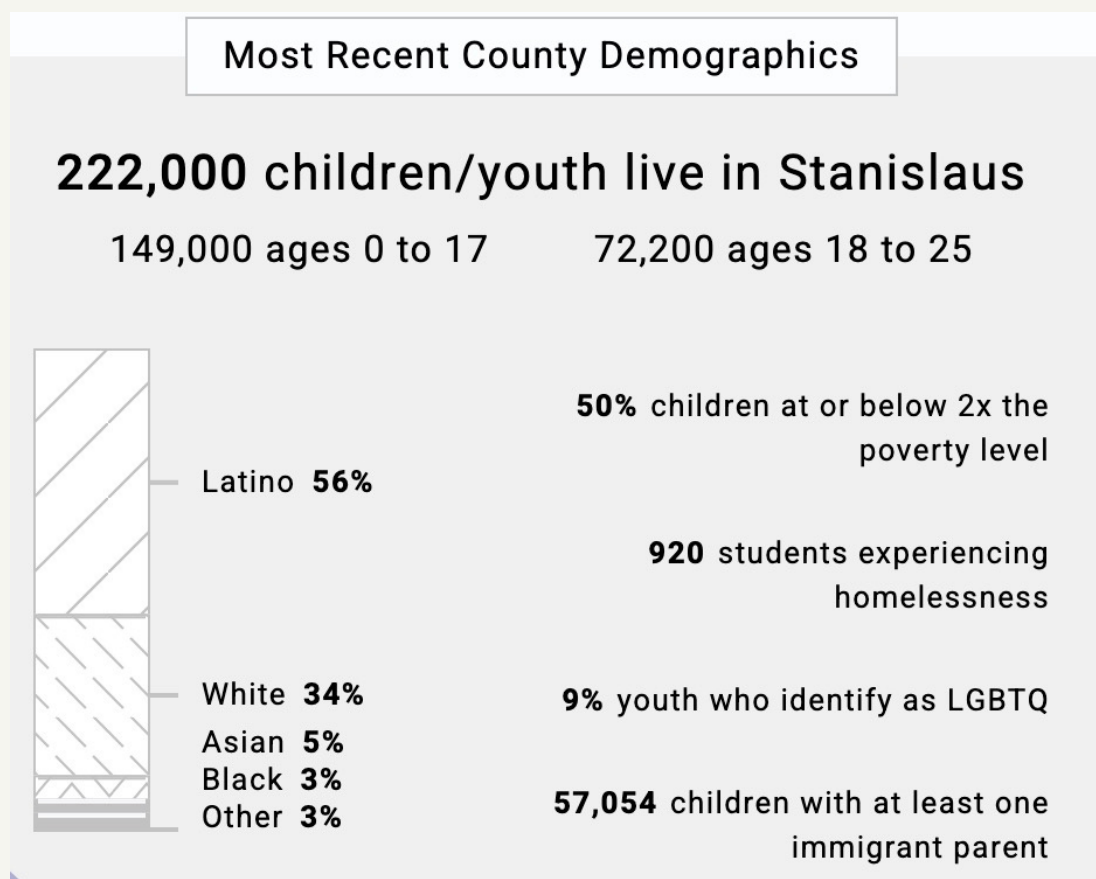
Most Recent County Demographics

222,000 children/youth live in Stanislaus

149,000 ages 0 to 17

72,200 ages 18 to 25

Latino 56%

White 34%

Asian 5%

Black 3%

Other 3%

50% children at or below 2x the poverty level

920 students experiencing homelessness

9% youth who identify as LGBTQ

57,054 children with at least one immigrant parent